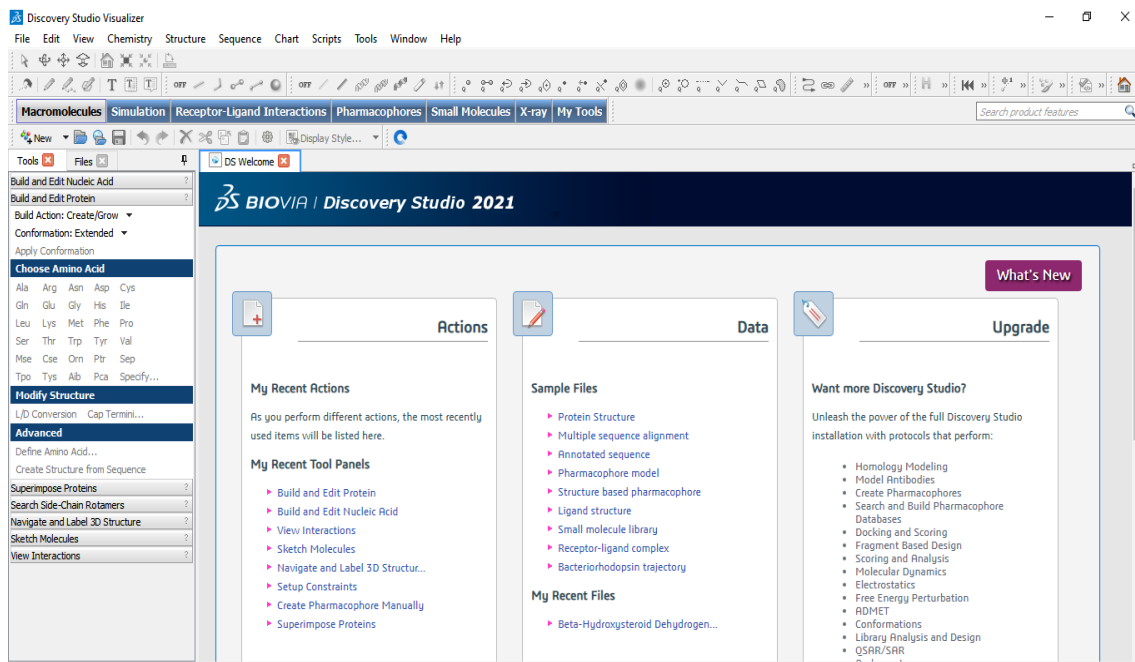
Discovery Studio Visualizer

File Edit View Chemistry Structure Sequence Chart Scripts Tools Window Help

Macromolecules Simulation Receptor-Ligand Interactions Pharmacophores Small Molecules X-ray My Tools

Search product features

New Display Style...

Tools Files

DS Welcome

Build and Edit Nucleic Acid
Build and Edit Protein
Build Action: Create/Grow
Conformation: Extended
Apply Conformation
Choose Amino Acid
Ala Arg Asn Asp Cys
Gln Glu Gly His Ile
Leu Lys Met Phe Pro
Ser Thr Trp Tyr Val
Mse Cse Orn Ptr Sep
Tpo Tys Aib Pca Specify...
Modify Structure
L/D Conversion Cap Termini...
Advanced
Define Amino Acid...
Create Structure from Sequence
Superimpose Proteins
Search Side-Chain Rotamers
Navigate and Label 3D Structure
Sketch Molecules
View Interactions

BIOVIA | Discovery Studio 2021

What's New

Actions

My Recent Actions

As you perform different actions, the most recently used items will be listed here.

My Recent Tool Panels

Build and Edit Protein
Build and Edit Nucleic Acid
View Interactions
Sketch Molecules
Navigate and Label 3D Structur...
Setup Constraints
Create Pharmacophore Manually
Superimpose Proteins

Data

Sample Files

Protein Structure
Multiple sequence alignment
Annotated sequence
Pharmacophore model
Structure based pharmacophore
Ligand structure
Small molecule library
Receptor-ligand complex
Bacteriorhodopsin trajectory

My Recent Files

Beta-Hydroxysteroid Dehydrogen...

Upgrade

Want more Discovery Studio?

Unleash the power of the full Discovery Studio installation with protocols that perform:

Homology Modeling
Model Antibodies
Create Pharmacophores
Search and Build Pharmacophore Databases
Docking and Scoring
Fragment Based Design
Scoring and Analysis
Molecular Dynamics
Electrostatics
Free Energy Perturbation
ADMET
Conformations
Library Analysis and Design
QSAR/SAR